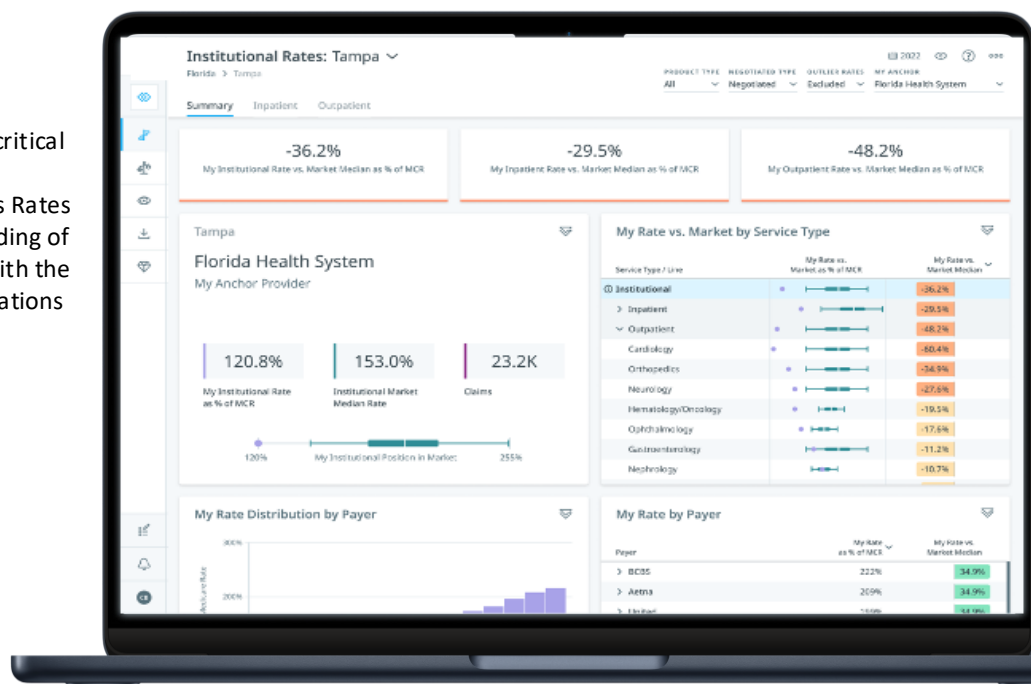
critical

s Rates
ding of
ith the
ations

Institutional Rates: Tampa
Florida > Tampa

2022

PRODUCT TYPE All
NEGOTIATED TYPE Negotiated
OUTLIER RATES Excluded
MY ANCHOR Florida Health System

Summary Inpatient Outpatient

-36.2%
My Institutional Rate vs. Market Median as % of MCR

-29.5%
My Inpatient Rate vs. Market Median as % of MCR

-48.2%
My Outpatient Rate vs. Market Median as % of MCR

Tampa

Florida Health System
My Anchor Provider

120.8%
My Institutional Rate as % of MCR

153.0%
Institutional Market Median Rate

23.2K
Claims

120% My Institutional Position in Market 255%

My Rate vs. Market by Service Type

| Service Type / Line | My Rate vs. Market as % of MCR | My Rate vs. Market Median |
|---|---|---|
| Institutional | | -36.2% |
| Inpatient | | -29.5% |
| Outpatient | | -48.2% |
| Cardiology | | -60.4% |
| Orthopedics | | -34.9% |
| Neurology | | -27.6% |
| Hematology/Oncology | | -19.5% |
| Ophthalmology | | -17.6% |
| Gastroenterology | | -11.2% |
| Nephrology | | -10.7% |

My Rate Distribution by Payer

300%
200%
Medicare Rate

My Rate by Payer

| Payer | My Rate as % of MCR | My Rate vs. Market Median |
|---|---|---|
| BCBS | 222% | 34.9% |
| Aetna | 209% | 34.9% |
| United | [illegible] | 34.9% |